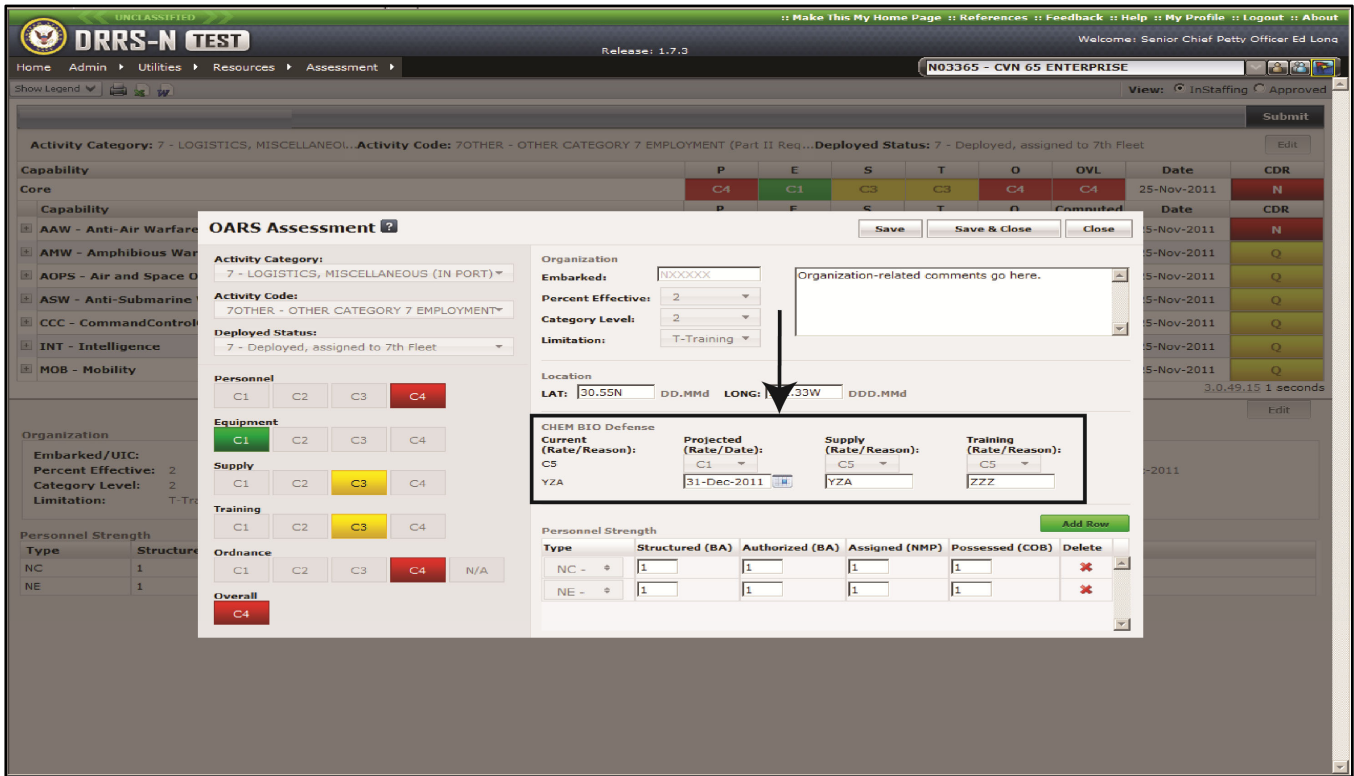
UNCLASSIFIED

:: Make This My Home Page :: References :: Feedback :: Help :: My Profile :: Logout :: About

DRRS-N TEST

Release: 1.7.3

Welcome: Senior Chief Petty Officer Ed Long

Home Admin ▸ Utilities ▸ Resources ▸ Assessment ▸

N03365 - CVN 65 ENTERPRISE

Show Legend

View: InStaffing Approved

Submit

Activity Category: 7 - LOGISTICS, MISCELLANEOI...Activity Code: 7OTHER - OTHER CATEGORY 7 EMPLOYMENT (Part II Req...Deployed Status: 7 - Deployed, assigned to 7th Fleet

Edit

| Capability | P | E | S | T | O | OVL | Date | CDR |
|---|---|---|---|---|---|---|---|---|
| Core | C4 | C1 | C3 | C3 | C4 | C4 | 25-Nov-2011 | N |

| Capability | P | E | S | T | O | Computed | Date | CDR |
|---|---|---|---|---|---|---|---|---|
| AAW - Anti-Air Warfare | | | | | | | 25-Nov-2011 | N |
| AMW - Amphibious War | | | | | | | 25-Nov-2011 | Q |
| AOPS - Air and Space O | | | | | | | 25-Nov-2011 | Q |
| ASW - Anti-Submarine | | | | | | | 25-Nov-2011 | Q |
| CCC - CommandControl | | | | | | | 25-Nov-2011 | Q |
| INT - Intelligence | | | | | | | 25-Nov-2011 | Q |
| MOB - Mobility | | | | | | | 25-Nov-2011 | Q |

3.0.49.15 1 seconds

Edit

Organization
Embarked/UIC:
Percent Effective: 2
Category Level: 2
Limitation: T-Tra

-2011

Personnel Strength
| Type | Structure |
|---|---|
| NC | 1 |
| NE | 1 |

OARS Assessment ?

Save | Save & Close | Close

Activity Category:
7 - LOGISTICS, MISCELLANEOUS (IN PORT)
Activity Code:
7OTHER - OTHER CATEGORY 7 EMPLOYMENT
Deployed Status:
7 - Deployed, assigned to 7th Fleet

Personnel
C1 C2 C3 C4
Equipment
C1 C2 C3 C4
Supply
C1 C2 C3 C4
Training
C1 C2 C3 C4
Ordnance
C1 C2 C3 C4 N/A
Overall
C4

Organization
Embarked: NXXXXX
Percent Effective: 2
Category Level: 2
Limitation: T-Training

Organization-related comments go here.

Location
LAT: 30.55N DD.MMd LONG: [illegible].33W DDD.MMd

CHEM BIO Defense
| Current (Rate/Reason): | Projected (Rate/Date): | Supply (Rate/Reason): | Training (Rate/Reason): |
|---|---|---|---|
| C5 | C1 | C5 | C5 |
| YZA | 31-Dec-2011 | YZA | ZZZ |

Personnel Strength
Add Row
| Type | Structured (BA) | Authorized (BA) | Assigned (NMP) | Possessed (COB) | Delete |
|---|---|---|---|---|---|
| NC - | 1 | 1 | 1 | 1 | ✖ |
| NE - | 1 | 1 | 1 | 1 | ✖ |